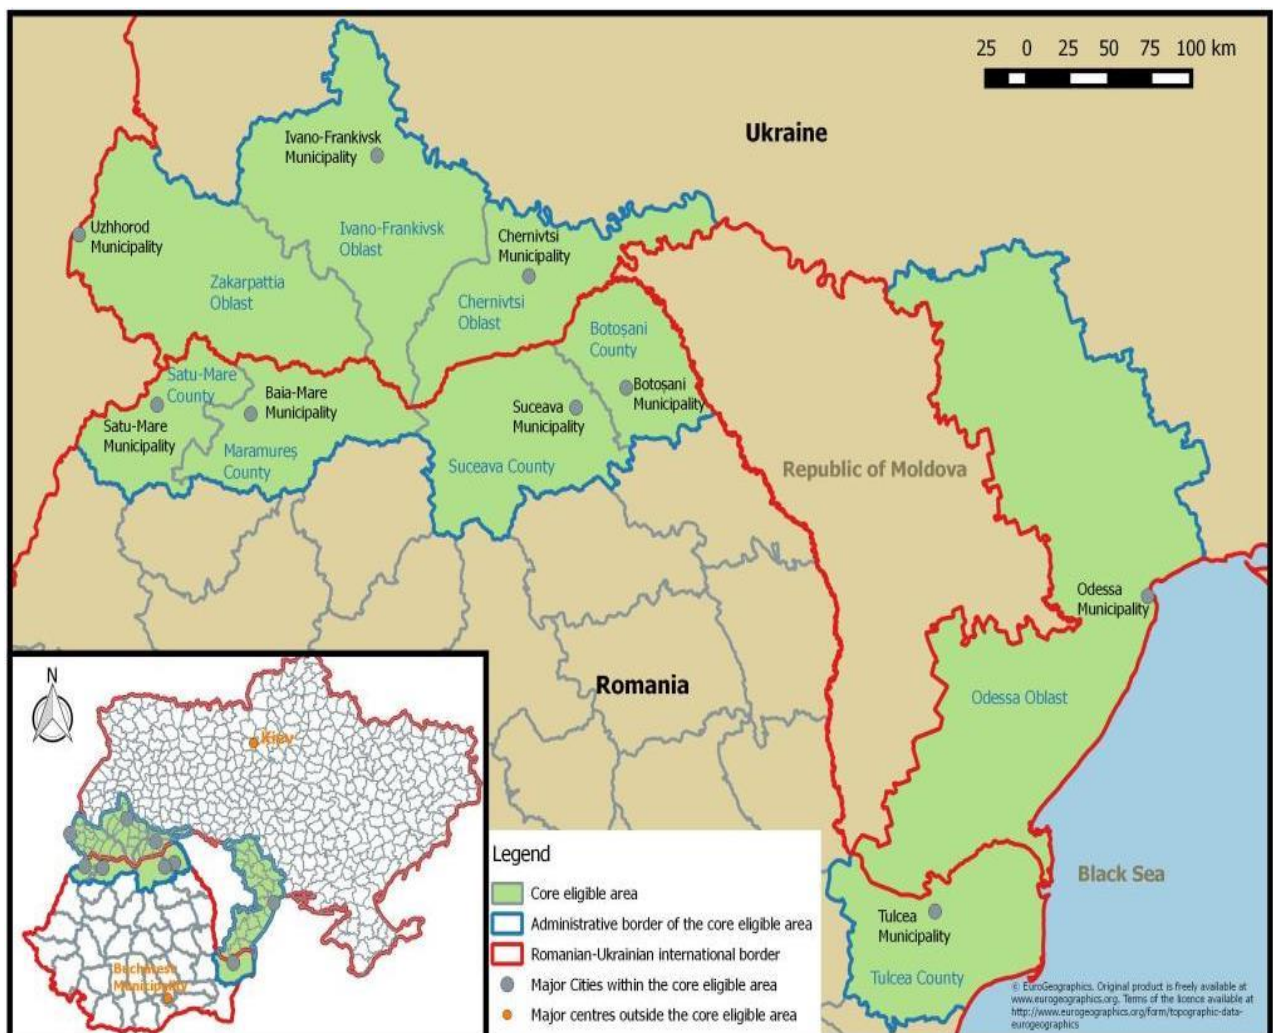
25 0 25 50 75 100 km

Ukraine

Ivano-Frankivsk Municipality

Uzhhorod Municipality

Ivano-Frankivsk Oblast

Chernivtsi Municipality

Zakarpattia Oblast

Chernivtsi Oblast

Botoșani County

Satu-Mare County

Baia-Mare Municipality

Botoșani Municipality

Suceava Municipality

Satu-Mare Municipality

Maramureș County

Suceava County

Republic of Moldova

Odessa Municipality

Romania

Odessa Oblast

N

Kiev

Legend

Core eligible area

Administrative border of the core eligible area

Romanian-Ukrainian international border

Major Cities within the core eligible area

Major centres outside the core eligible area

Bucharest Municipality

Black Sea

Tulcea Municipality

Tulcea County

© EuroGeographics. Original product is freely available at www.eurogeographics.org. Terms of the licence available at http://www.eurogeographics.org/form/topographic-data-eurogeographics